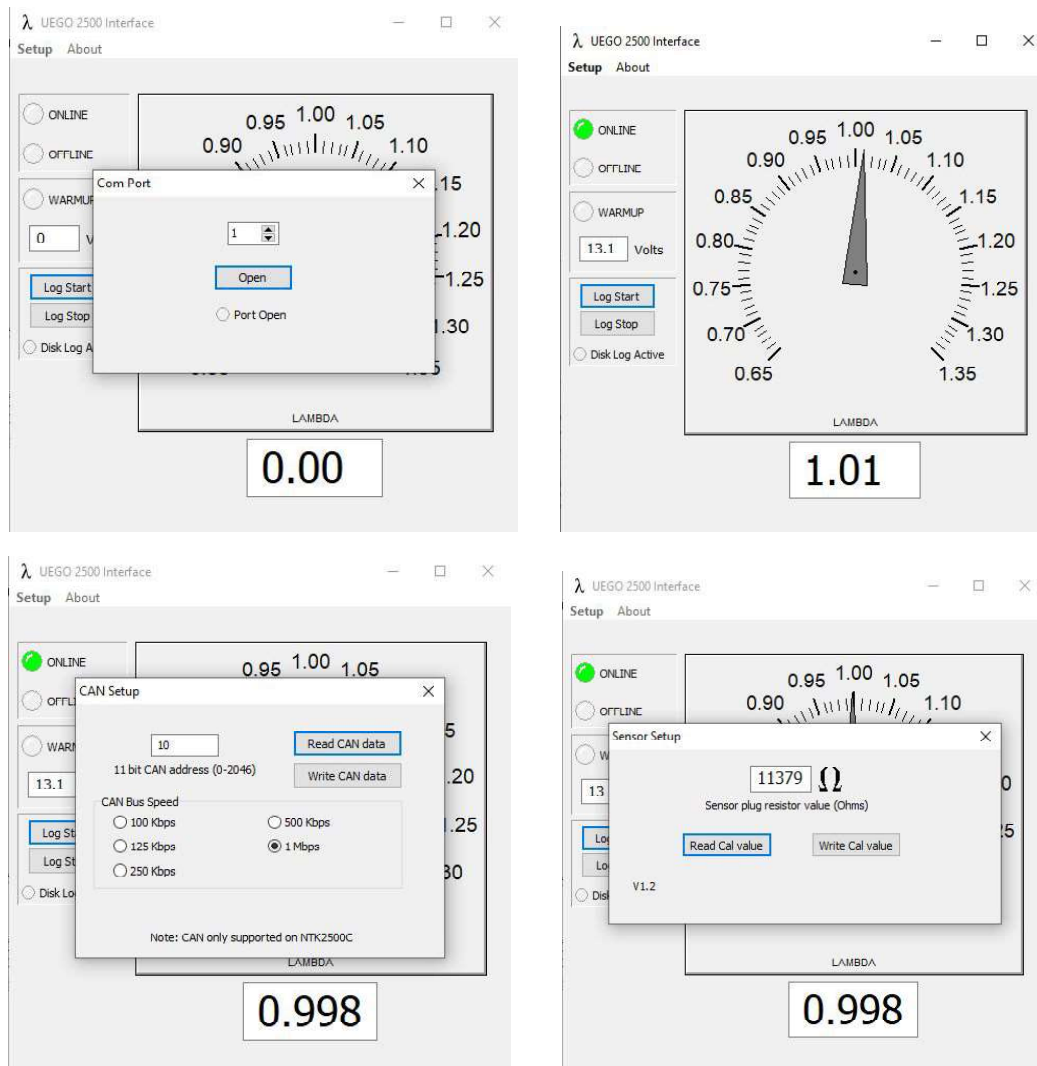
λ UEGO 2500 Interface
Setup About

ONLINE
OFFLINE
WARMUP
0 V
Log Start
Log Stop
Disk Log A

0.95 1.00 1.05
0.90 1.10
1.15
1.20
1.25
1.30
1.35

Com Port
1
Open
Port Open

LAMBDA
0.00

λ UEGO 2500 Interface
Setup About

ONLINE
OFFLINE
WARMUP
13.1 Volts
Log Start
Log Stop
Disk Log Active

0.95 1.00 1.05
0.90 1.10
0.85 1.15
0.80 1.20
0.75 1.25
0.70 1.30
0.65 1.35
LAMBDA
1.01

λ UEGO 2500 Interface
Setup About

ONLINE
OFFL
WARM
13.1
Log St
Log St
Disk Lo

0.95 1.00 1.05
5
.20
1.25
30

CAN Setup
10
11 bit CAN address (0-2046)
Read CAN data
Write CAN data
CAN Bus Speed
100 Kbps
125 Kbps
250 Kbps
500 Kbps
1 Mbps
Note: CAN only supported on NTK2500C

LAMBDA
0.998

λ UEGO 2500 Interface
Setup About

ONLINE
OFFLINE
W
13
Lo
Lo
Dis

0.95 1.00 1.05
0.90 1.10
0
25

Sensor Setup
11379 Ω
Sensor plug resistor value (Ohms)
Read Cal value
Write Cal value
V1.2

LAMBDA
0.998